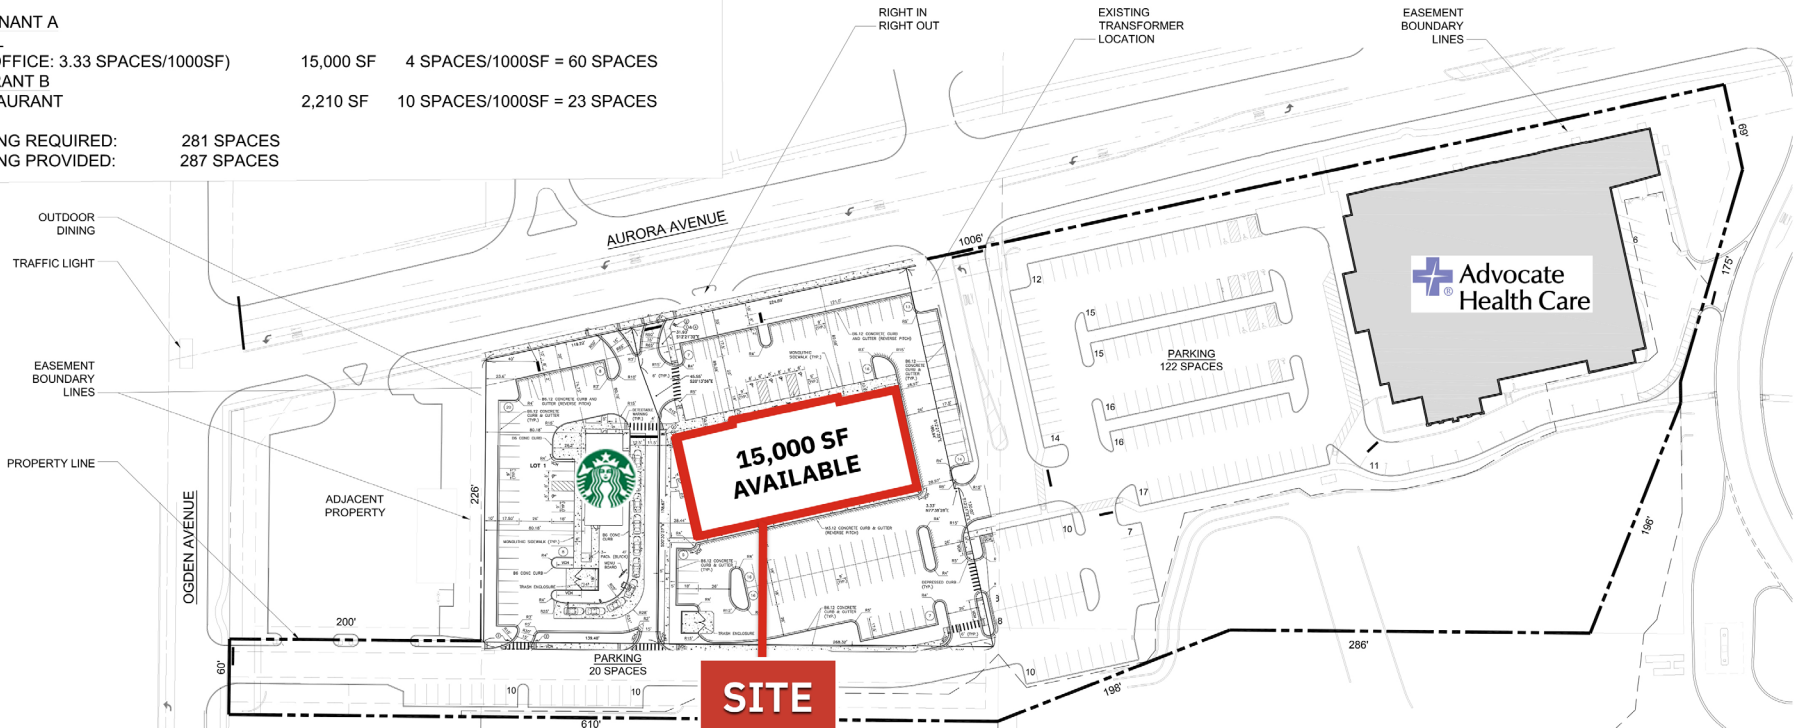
NANT A
-
OFFICE: 3.33 SPACES/1000SF) 15,000 SF 4 SPACES/1000SF = 60 SPACES
ANT B
AURANT 2,210 SF 10 SPACES/1000SF = 23 SPACES

NG REQUIRED: 281 SPACES
NG PROVIDED: 287 SPACES

RIGHT IN
RIGHT OUT

EXISTING
TRANSFORMER
LOCATION

EASEMENT
BOUNDARY
LINES

OUTDOOR
DINING

TRAFFIC LIGHT

EASEMENT
BOUNDARY
LINES

PROPERTY LINE

AURORA AVENUE

OGDEN AVENUE

ADJACENT
PROPERTY

226'

200'

60'

1006'

69'

175'

196'

286'

198'

610'

12

15

15

16

16

14

11

17

10

7

6

10

10

10

PARKING
122 SPACES

PARKING
20 SPACES

Advocate
Health Care

15,000 SF
AVAILABLE

SITE